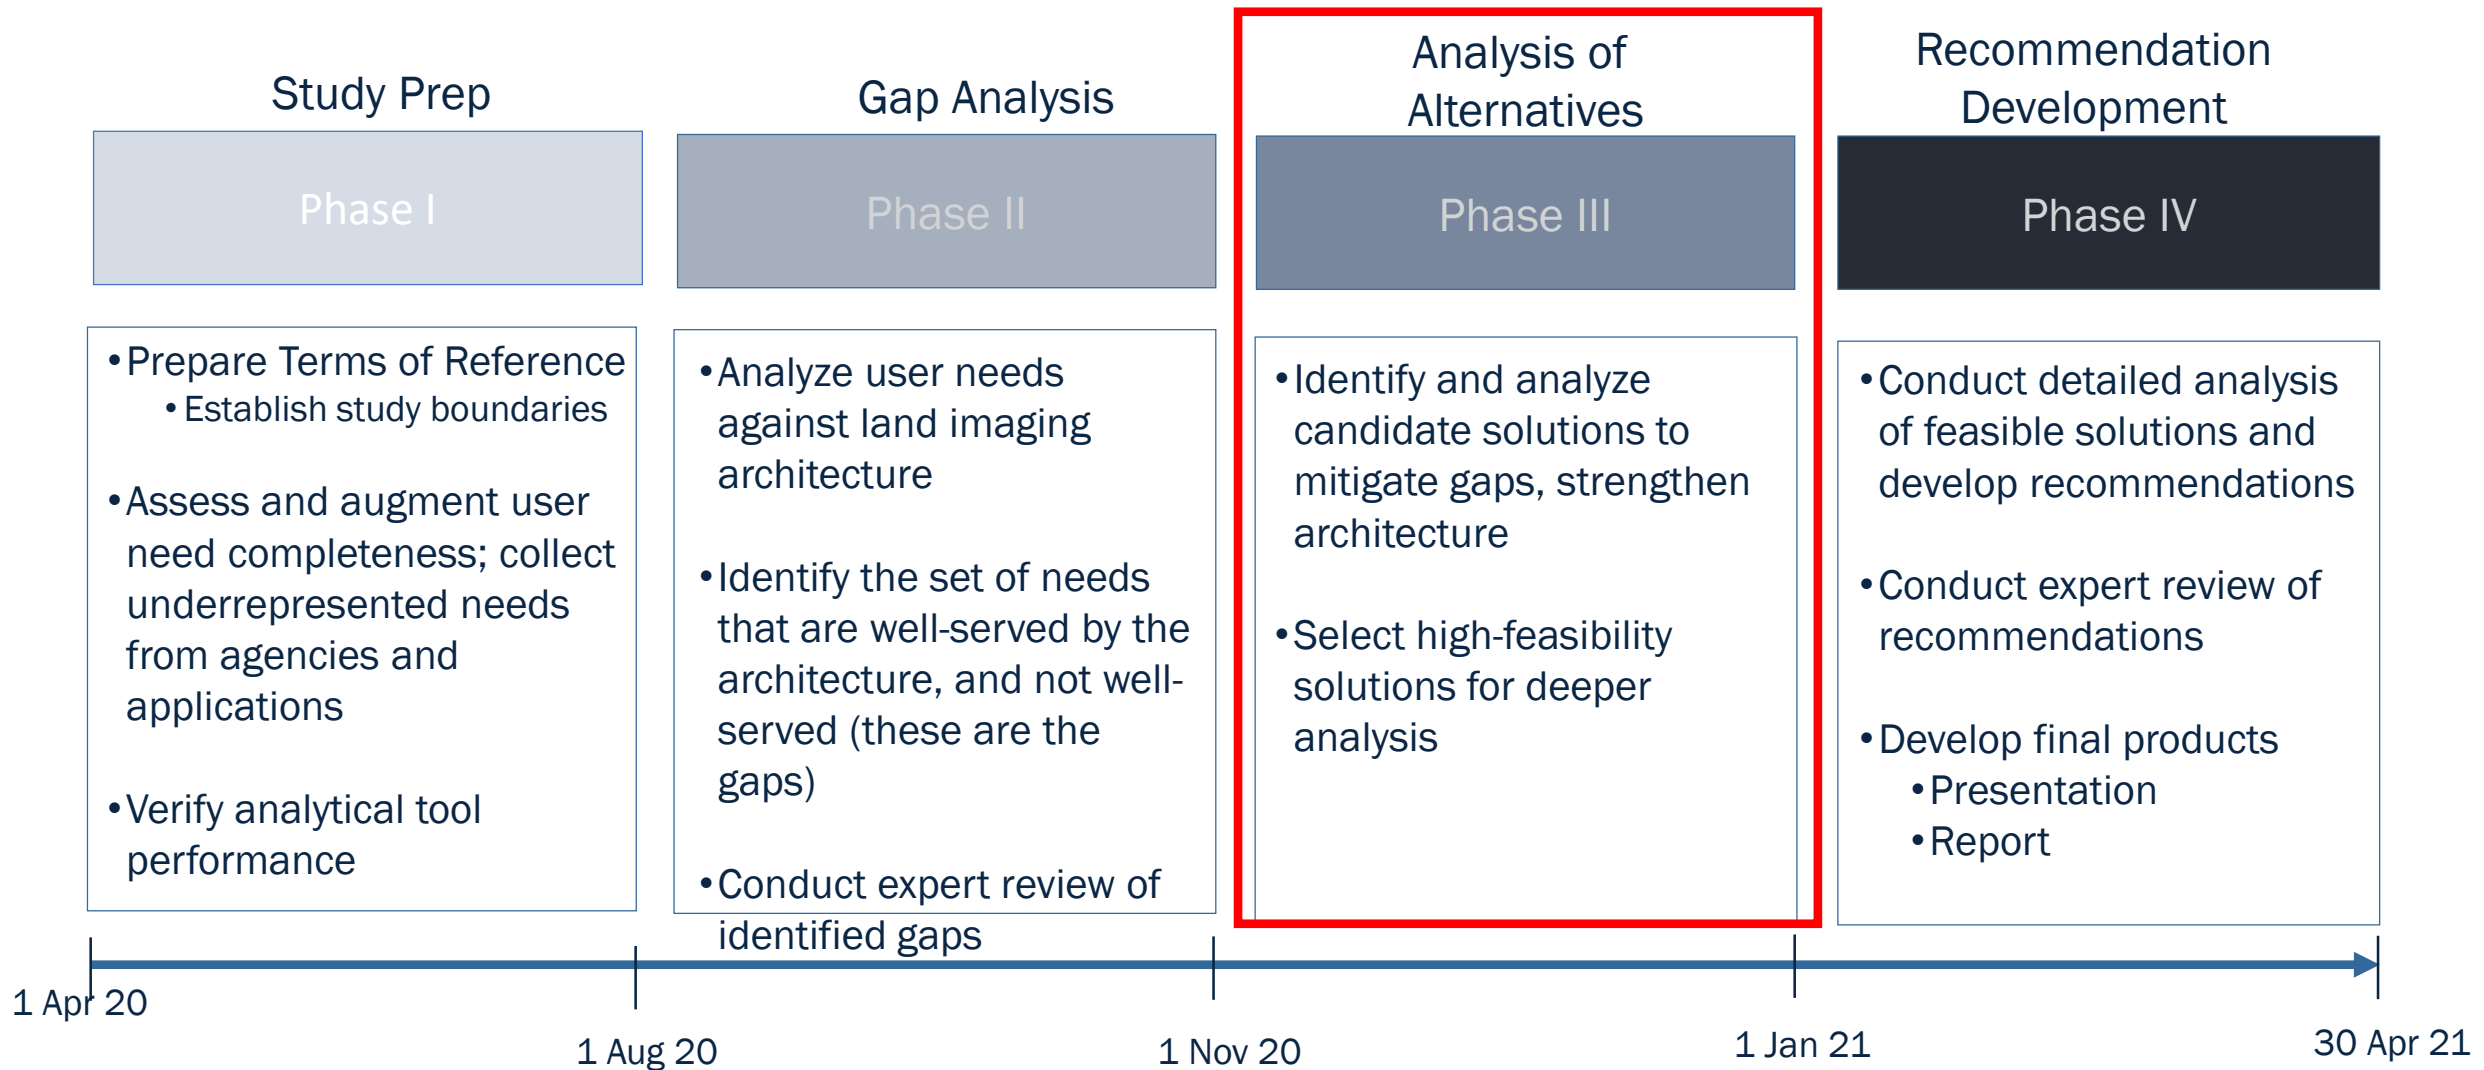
Study Prep

Phase I

• Prepare Terms of Reference
  • Establish study boundaries

• Assess and augment user need completeness; collect underrepresented needs from agencies and applications

• Verify analytical tool performance

Gap Analysis

Phase II

• Analyze user needs against land imaging architecture

• Identify the set of needs that are well-served by the architecture, and not well-served (these are the gaps)

• Conduct expert review of identified gaps

Analysis of Alternatives

Phase III

• Identify and analyze candidate solutions to mitigate gaps, strengthen architecture

• Select high-feasibility solutions for deeper analysis

Recommendation Development

Phase IV

• Conduct detailed analysis of feasible solutions and develop recommendations

• Conduct expert review of recommendations

• Develop final products
  • Presentation
  • Report

1 Apr 20

1 Aug 20

1 Nov 20

1 Jan 21

30 Apr 21